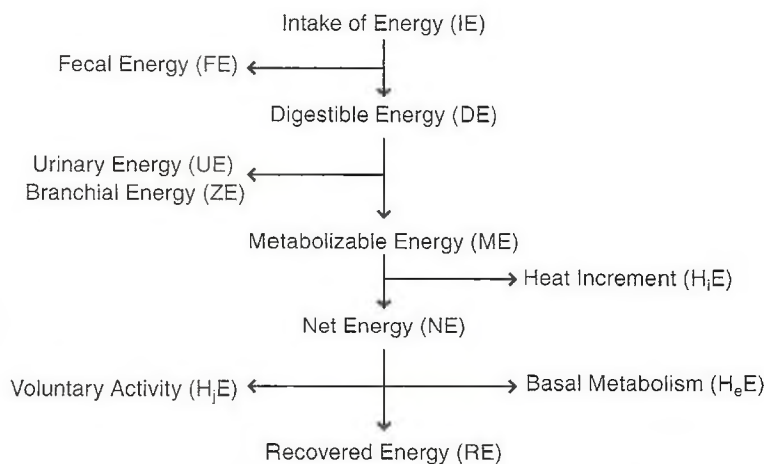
Intake of Energy (IE)

Fecal Energy (FE)

Digestible Energy (DE)

Urinary Energy (UE)
Branchial Energy (ZE)

Metabolizable Energy (ME)

Heat Increment ($H_iE$)

Net Energy (NE)

Voluntary Activity ($H_jE$)

Basal Metabolism ($H_eE$)

Recovered Energy (RE)